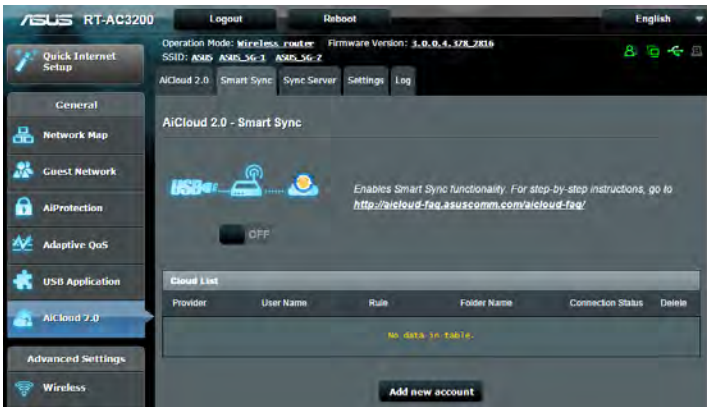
/ISUS RT-AC3200

Logout

Reboot

English

Quick Internet Setup

Operation Mode: Wireless router Firmware Version: 3.0.0.4.378_2816
SSID: ASUS ASUS_5G-1 ASUS_5G-2

AiCloud 2.0 | Smart Sync | Sync Server | Settings | Log

General

Network Map

Guest Network

AiProtection

Adaptive QoS

USB Application

AiCloud 2.0

Advanced Settings

Wireless

AiCloud 2.0 - Smart Sync

USB

Enables Smart Sync functionality. For step-by-step instructions, go to http://aicloud-faq.asuscomm.com/aicloud-faq/

OFF

Cloud List

| Provider | User Name | Rule | Folder Name | Connection Status | Delete |
|---|---|---|---|---|---|
| No data in table. | | | | | |

Add new account